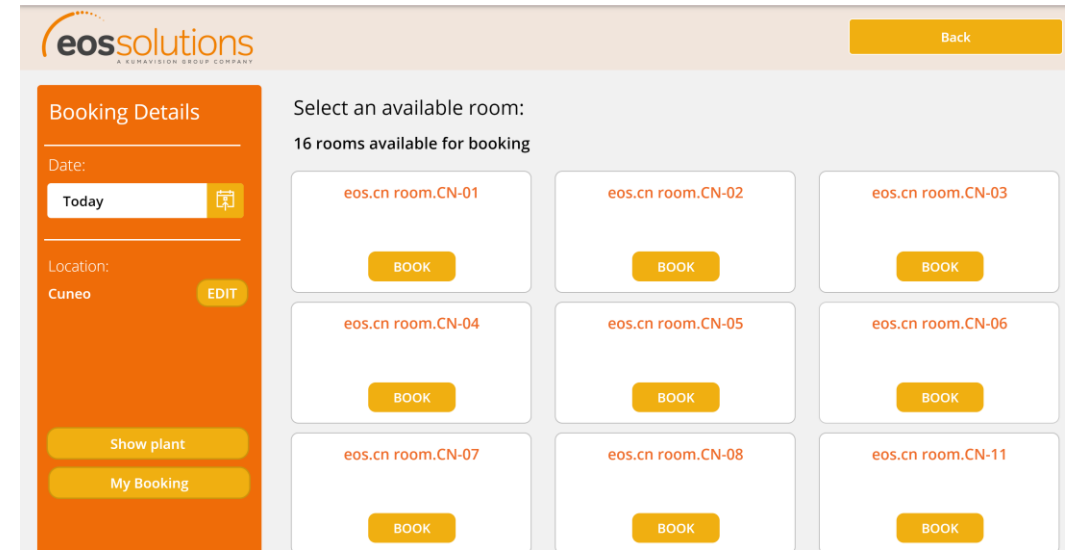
eossolutions
A KUMAVISION GROUP COMPANY

Back

Booking Details

Date:

Today

Location:

Cuneo

EDIT

Show plant

My Booking

Select an available room:

16 rooms available for booking

eos.cn room.CN-01

BOOK

eos.cn room.CN-02

BOOK

eos.cn room.CN-03

BOOK

eos.cn room.CN-04

BOOK

eos.cn room.CN-05

BOOK

eos.cn room.CN-06

BOOK

eos.cn room.CN-07

BOOK

eos.cn room.CN-08

BOOK

eos.cn room.CN-11

BOOK